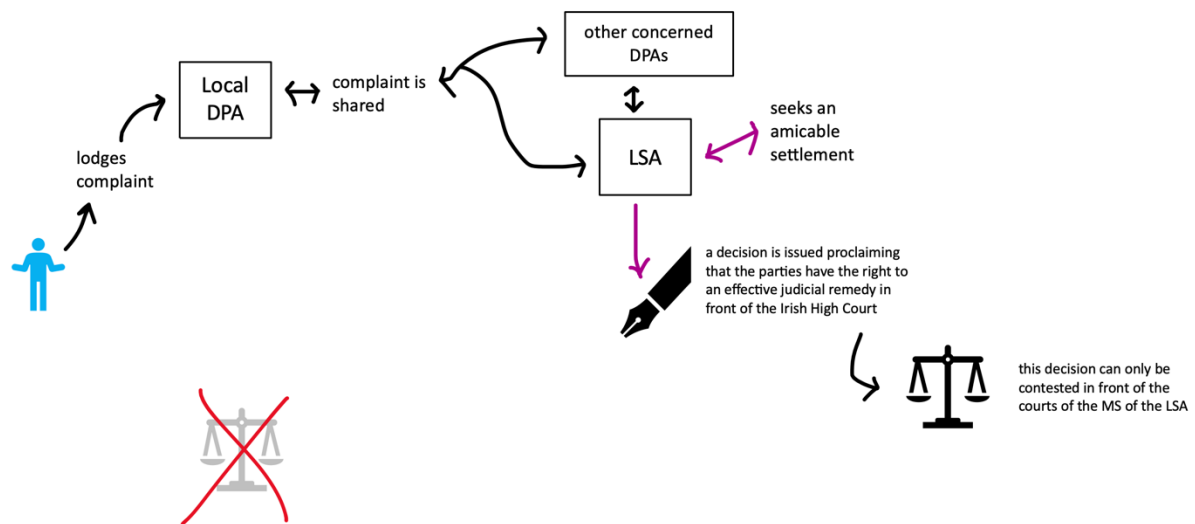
lodges complaint

Local DPA

complaint is shared

other concerned DPAs

LSA

seeks an amicable settlement

a decision is issued proclaiming that the parties have the right to an effective judicial remedy in front of the Irish High Court

this decision can only be contested in front of the courts of the MS of the LSA